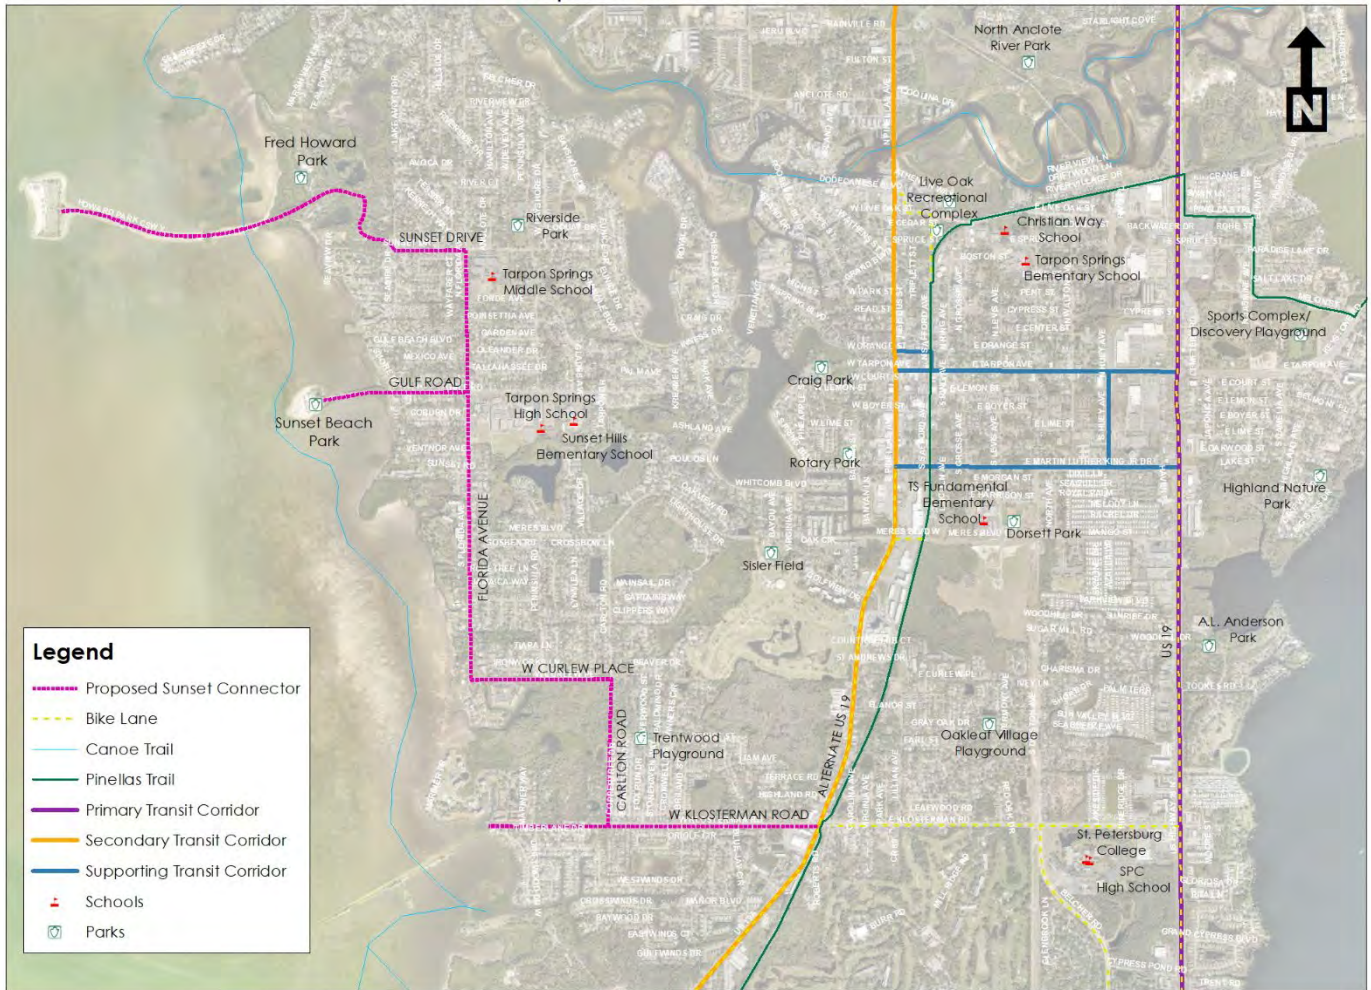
N

North Anclote River Park

Fred Howard Park

Live Oak Recreational Complex

Christian Way School

Riverside Park

SUNSET DRIVE

Tarpon Springs Middle School

Tarpon Springs Elementary School

Sports Complex/ Discovery Playground

Craig Park

GULF ROAD

Tarpon Springs High School

Sunset Beach Park

Sunset Hills Elementary School

Rotary Park

Highland Nature Park

TS Fundamental Elementary School

Dorsett Park

FLORIDA AVENUE

Sisler Field

A.L. Anderson Park

US 19

W CURLEW PLACE

CARLTON ROAD

Trentwood Playground

ALTERNATE US 19

Oakleaf Village Playground

W KLOSTERMAN ROAD

St. Petersburg College

SPC High School

Legend
Proposed Sunset Connector
Bike Lane
Canoe Trail
Pinellas Trail
Primary Transit Corridor
Secondary Transit Corridor
Supporting Transit Corridor
Schools
Parks